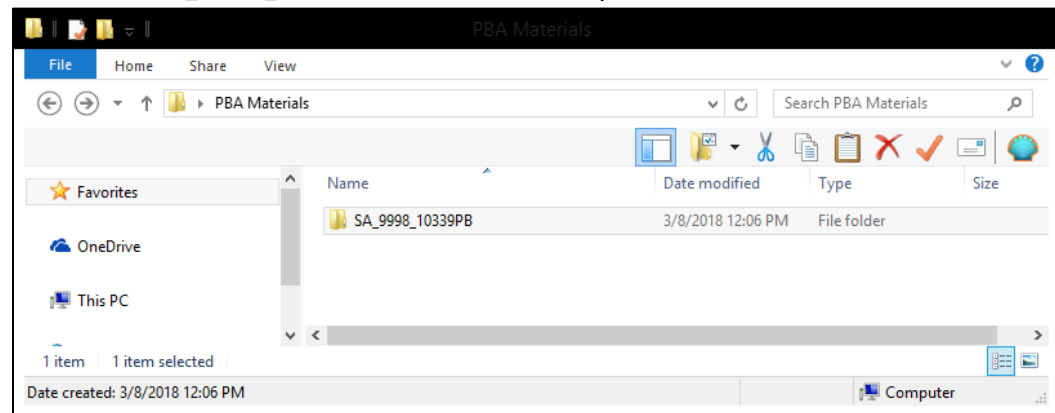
PBA Materials

File Home Share View

PBA Materials

Search PBA Materials

Favorites

OneDrive

This PC

| Name | Date modified | Type | Size |
|---|---|---|---|
| SA_9998_10339PB | 3/8/2018 12:06 PM | File folder | |

1 item 1 item selected

Date created: 3/8/2018 12:06 PM

Computer